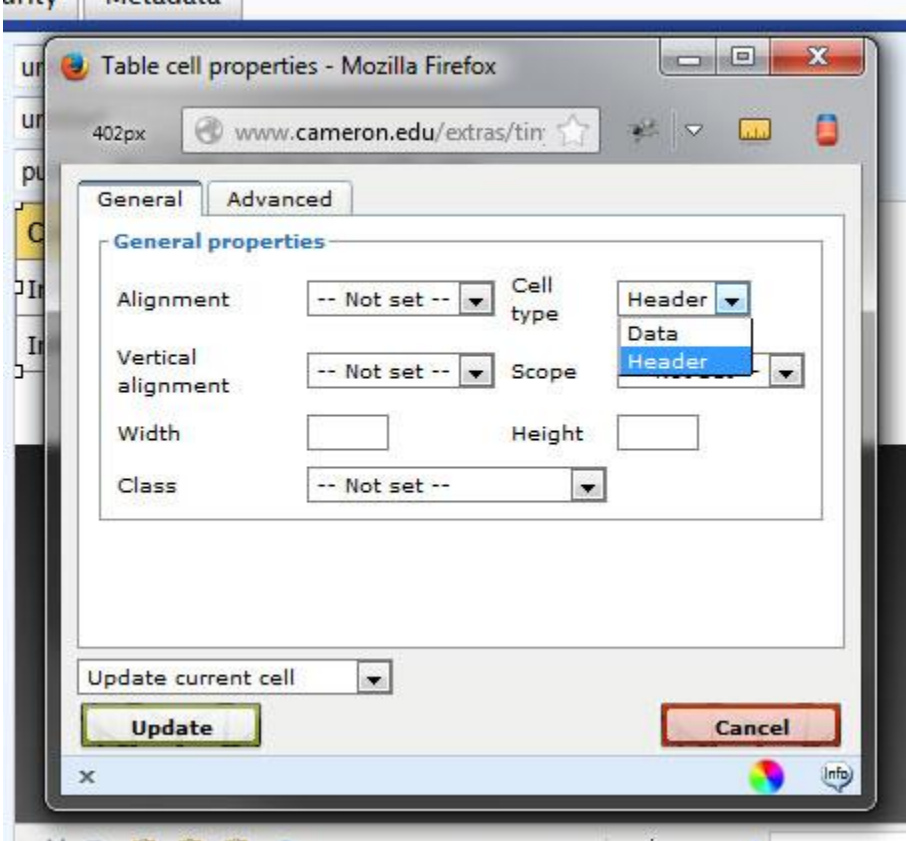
urity Metadata

Table cell properties - Mozilla Firefox

402px www.cameron.edu/extras/tin

General Advanced

General properties

Alignment -- Not set --

Cell type Header

Data

Header

Vertical alignment -- Not set --

Scope

Width

Height

Class -- Not set --

Update current cell

Update

Cancel

x

Info